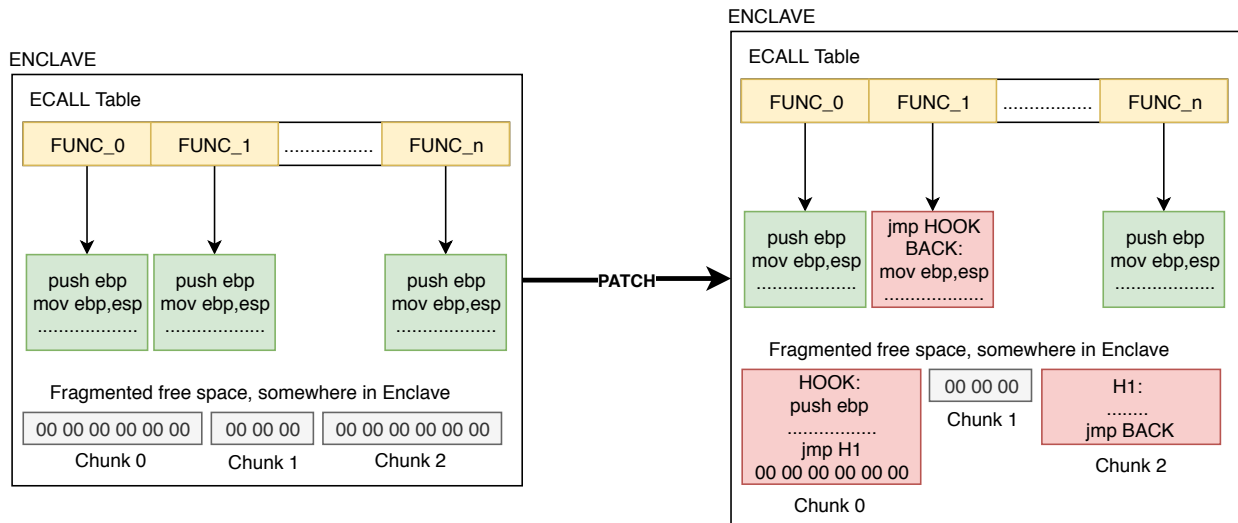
ENCLAVE

ECALL Table

| FUNC_0 | FUNC_1 | ................ | FUNC_n |
|---|---|---|---|

push ebp
mov ebp,esp
....................

push ebp
mov ebp,esp
....................

push ebp
mov ebp,esp
....................

Fragmented free space, somewhere in Enclave

00 00 00 00 00 00
Chunk 0

00 00 00
Chunk 1

00 00 00 00 00 00
Chunk 2

PATCH

ENCLAVE

ECALL Table

| FUNC_0 | FUNC_1 | ................ | FUNC_n |
|---|---|---|---|

push ebp
mov ebp,esp
....................

jmp HOOK
BACK:
mov ebp,esp
....................

push ebp
mov ebp,esp
....................

Fragmented free space, somewhere in Enclave

HOOK:
push ebp
................
jmp H1
00 00 00 00 00 00
Chunk 0

00 00 00
Chunk 1

H1:
........
jmp BACK
Chunk 2